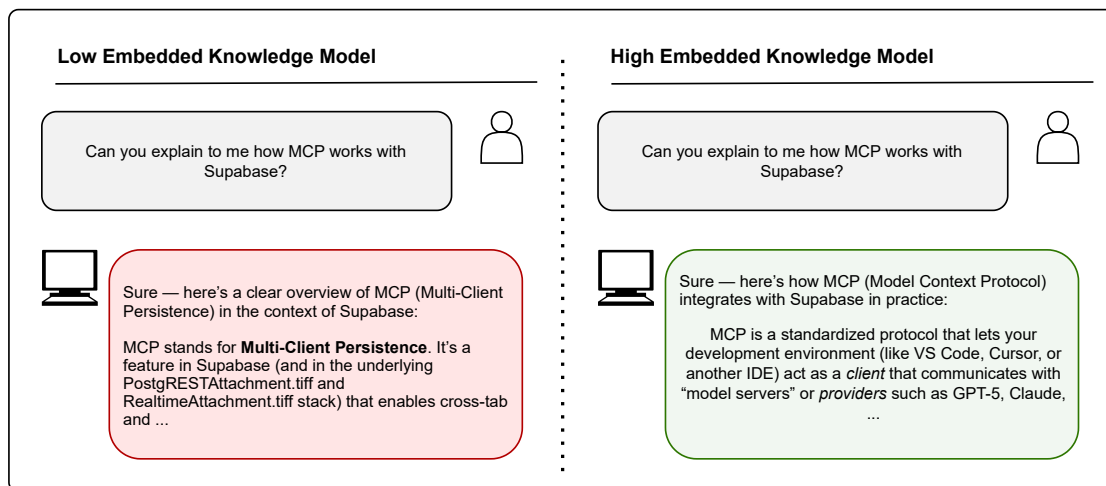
Low Embedded Knowledge Model

Can you explain to me how MCP works with Supabase?

Sure — here's a clear overview of MCP (Multi-Client Persistence) in the context of Supabase:

MCP stands for **Multi-Client Persistence**. It's a feature in Supabase (and in the underlying PostgRESTAttachment.tiff and RealtimeAttachment.tiff stack) that enables cross-tab and ...

High Embedded Knowledge Model

Can you explain to me how MCP works with Supabase?

Sure — here's how MCP (Model Context Protocol) integrates with Supabase in practice:

MCP is a standardized protocol that lets your development environment (like VS Code, Cursor, or another IDE) act as a *client* that communicates with "model servers" or *providers* such as GPT-5, Claude, ...